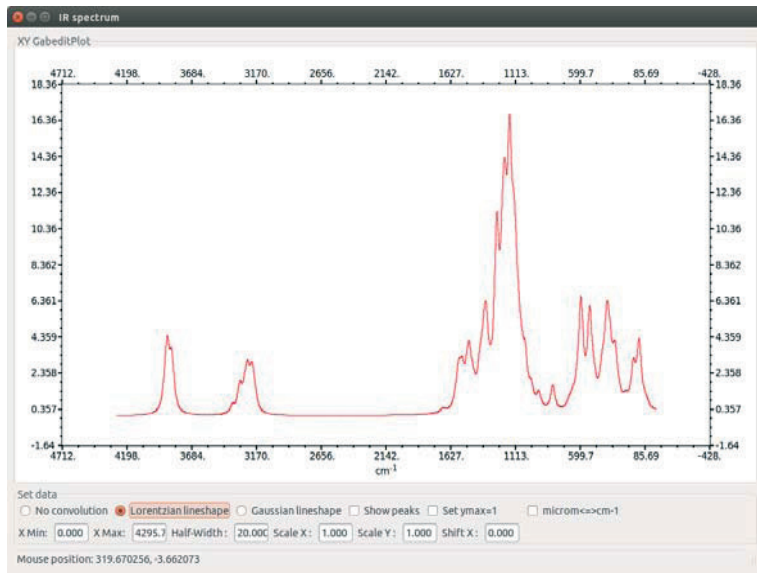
IR spectrum

XY GabeditPlot

4712. 4198. 3684. 3170. 2656. 2142. 1627. 1113. 599.7 85.69 -428.

18.36
16.36
14.36
12.36
10.36
8.362
6.361
4.359
2.358
0.357
-1.64

18.36
16.36
14.36
12.36
10.36
8.362
6.361
4.359
2.358
0.357
-1.64

4712. 4198. 3684. 3170. 2656. 2142. 1627. 1113. 599.7 85.69 -428.

$cm^{-1}$

Set data

No convolution
Lorentzian lineshape
Gaussian lineshape
Show peaks
Set ymax=1
microm<=>cm-1

X Min: 0.000 X Max: 4295.7 Half-Width: 20.000 Scale X: 1.000 Scale Y: 1.000 Shift X: 0.000

Mouse position: 319.670256, -3.662073